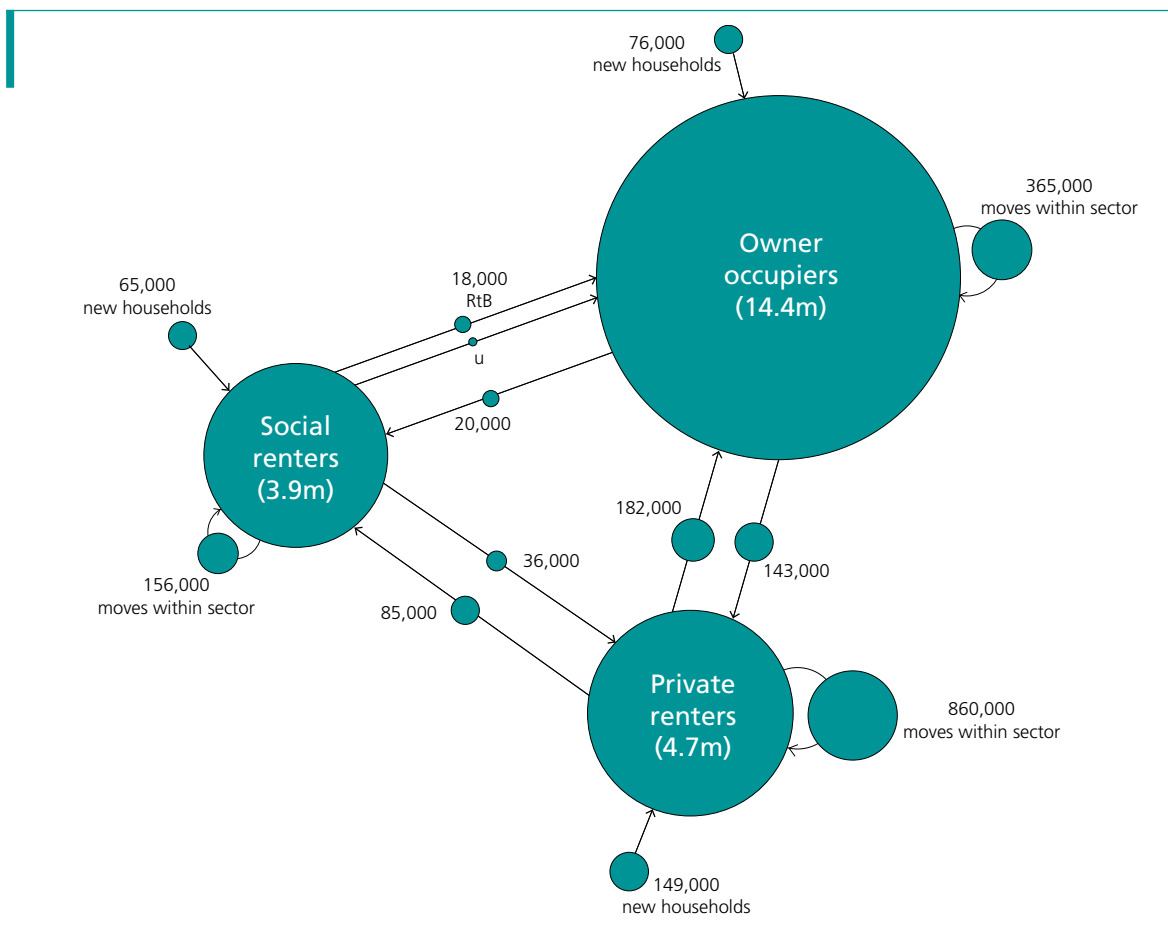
76,000
new households

365,000
moves within sector

Owner occupiers (14.4m)

65,000
new households

18,000
RtB

u

20,000

Social renters (3.9m)

156,000
moves within sector

182,000

143,000

36,000

85,000

Private renters (4.7m)

860,000
moves within sector

149,000
new households